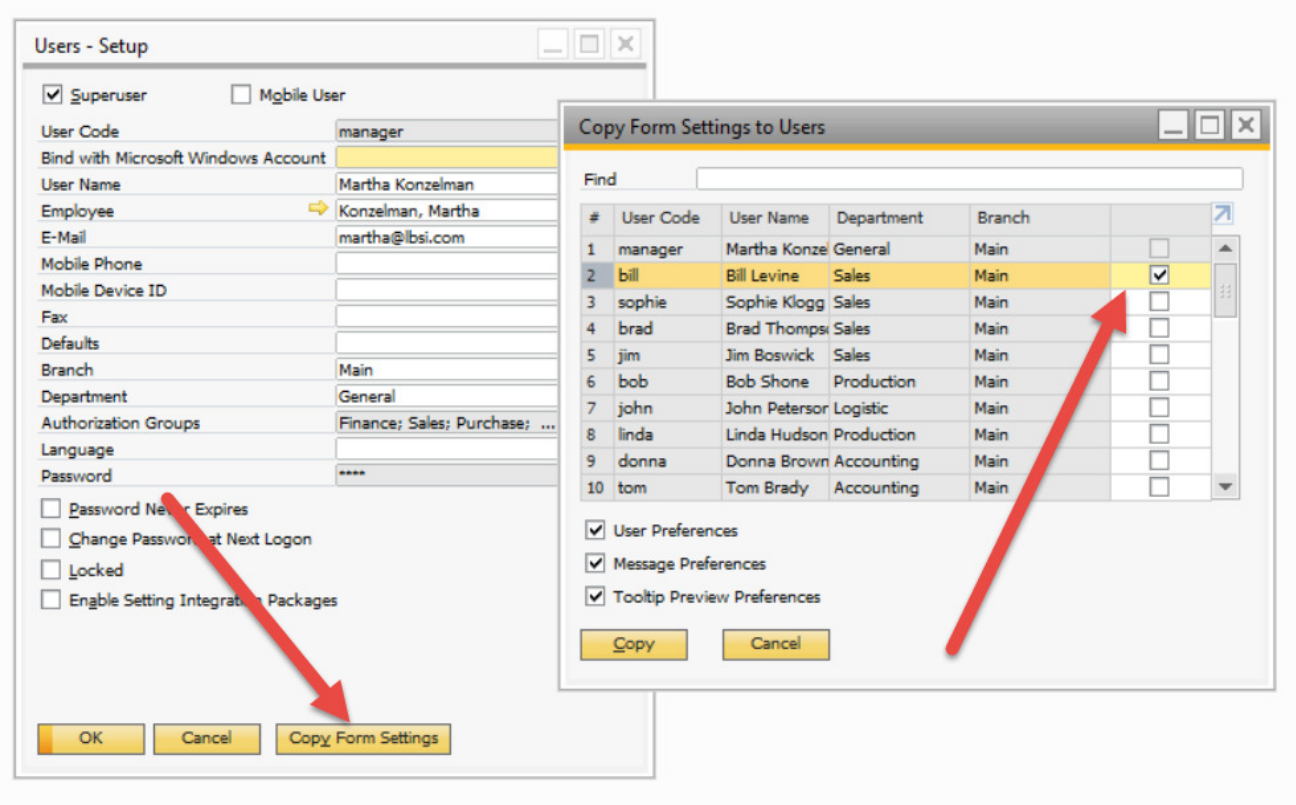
Users - Setup

Superuser Mobile User

| | |
|---|---|
| User Code | manager |
| Bind with Microsoft Windows Account | |
| User Name | Martha Konzelman |
| Employee | Konzelman, Martha |
| E-Mail | martha@lbsi.com |
| Mobile Phone | |
| Mobile Device ID | |
| Fax | |
| Defaults | |
| Branch | Main |
| Department | General |
| Authorization Groups | Finance; Sales; Purchase; ... |
| Language | |
| Password | **** |

Password Never Expires
Change Password at Next Logon
Locked
Enable Setting Integration Packages

OK Cancel Copy Form Settings

Copy Form Settings to Users

Find

| # | User Code | User Name | Department | Branch | |
|---|---|---|---|---|---|
| 1 | manager | Martha Konze | General | Main | |
| 2 | bill | Bill Levine | Sales | Main | ✓ |
| 3 | sophie | Sophie Klogg | Sales | Main | |
| 4 | brad | Brad Thomps | Sales | Main | |
| 5 | jim | Jim Boswick | Sales | Main | |
| 6 | bob | Bob Shone | Production | Main | |
| 7 | john | John Petersor | Logistic | Main | |
| 8 | linda | Linda Hudson | Production | Main | |
| 9 | donna | Donna Brown | Accounting | Main | |
| 10 | tom | Tom Brady | Accounting | Main | |

User Preferences
Message Preferences
Tooltip Preview Preferences

Copy Cancel